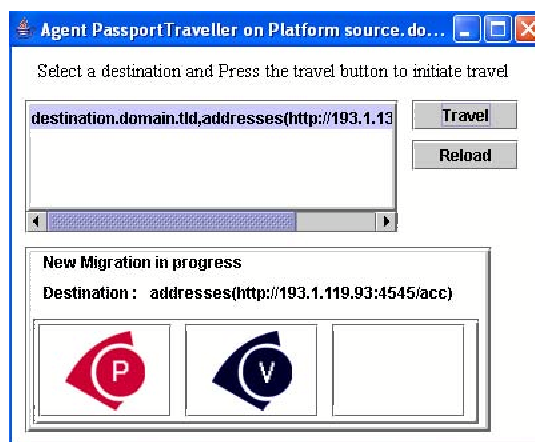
Agent PassportTraveller on Platform source.do...

Select a destination and Press the travel button to initiate travel

destination.domain.tld,addresses(http://193.1.13

Travel

Reload

New Migration in progress

Destination : addresses(http://193.1.119.93:4545/acc)

P

V